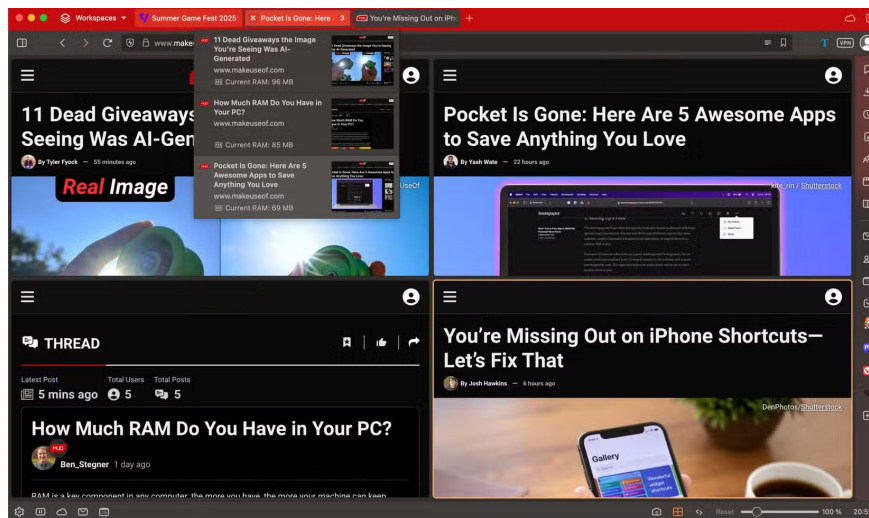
Workspaces Summer Game Fest 2025 Pocket Is Gone: Here 3 You're Missing Out on iPh

www.make

11 Dead Giveaways the Image You're Seeing Was AI-Generated
www.makeuseof.com
Current RAM: 96 MB

How Much RAM Do You Have in Your PC?
www.makeuseof.com
Current RAM: 85 MB

Pocket Is Gone: Here Are 5 Awesome Apps to Save Anything You Love
www.makeuseof.com
Current RAM: 69 MB

11 Dead Giveaways Seeing Was AI-Gen

By Tyler Fyock — 55 minutes ago

Real Image

UseOf

Pocket Is Gone: Here Are 5 Awesome Apps to Save Anything You Love

By Yash Wate — 22 hours ago

kite_rin / Shutterstock

THREAD

Latest Post 5 mins ago
Total Users 5
Total Posts 5

How Much RAM Do You Have in Your PC?

Ben_Stegner 1 day ago

RAM is a key component in any computer: the more you have, the more your machine can keep

You're Missing Out on iPhone Shortcuts—Let's Fix That

By Josh Hawkins — 6 hours ago

DenPhotos/Shutterstock

Gallery

Reset 100 % 20:5